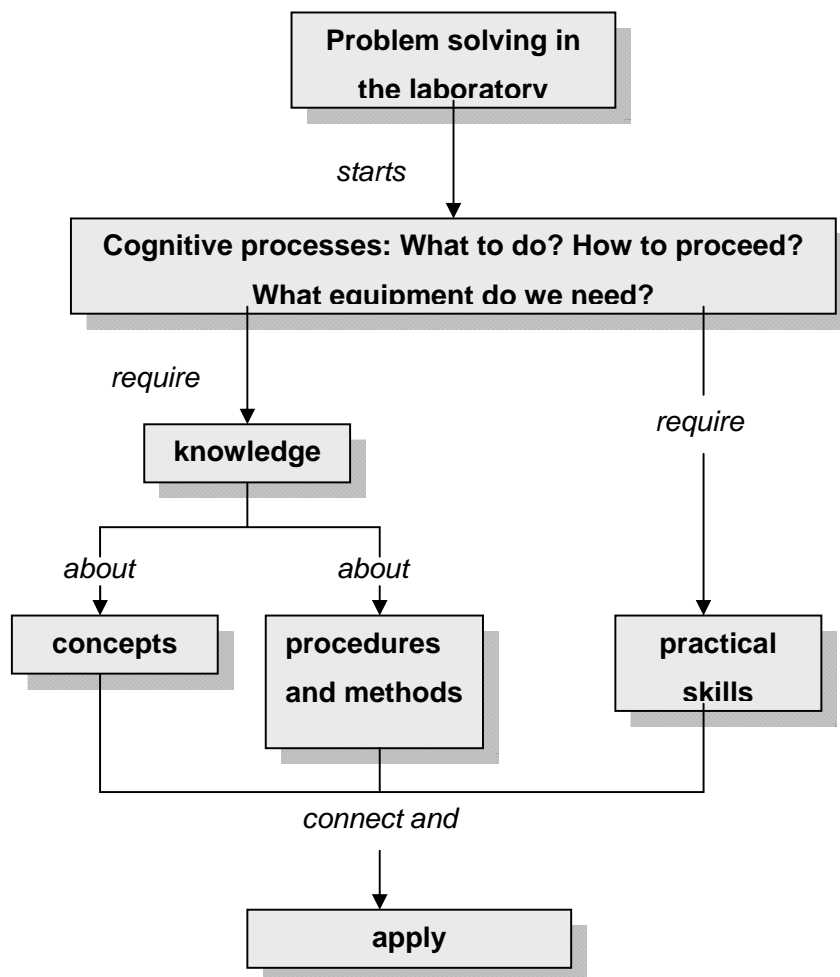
Problem solving in the laboratory

starts

Cognitive processes: What to do? How to proceed? What equipment do we need?

require

require

knowledge

about

about

concepts

procedures and methods

practical skills

connect and

apply